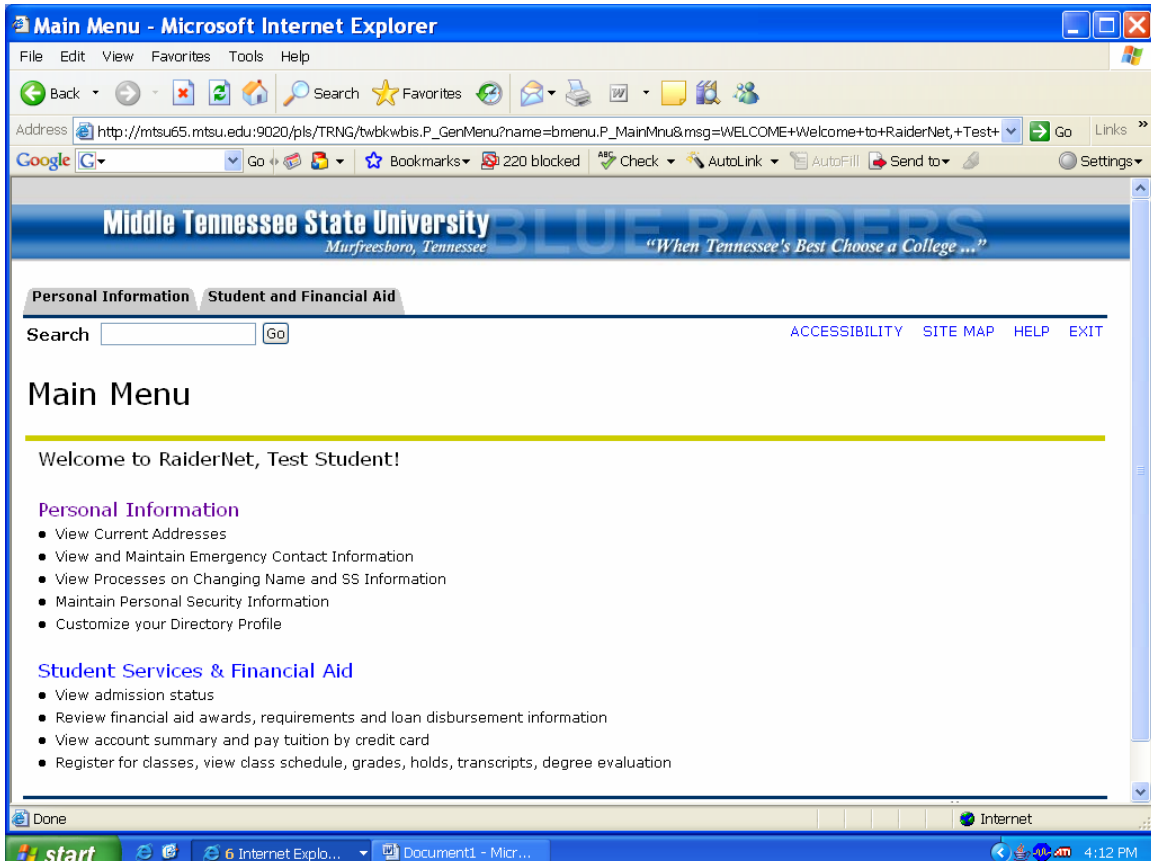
Main Menu - Microsoft Internet Explorer

File Edit View Favorites Tools Help

Back Search Favorites

Address http://mtsu65.mtsu.edu:9020/pls/TRNG/twbkwbis.P_GenMenu?name=bmenu.P_MainMnu&msg=WELCOME+Welcome+to+RaiderNet,+Test+ Go Links

Google Go Bookmarks 220 blocked Check AutoLink AutoFill Send to Settings

Middle Tennessee State University
Murfreesboro, Tennessee
BLUE RAIDERS
"When Tennessee's Best Choose a College ..."

Personal Information | Student and Financial Aid

Search Go

ACCESSIBILITY SITE MAP HELP EXIT

Main Menu

Welcome to RaiderNet, Test Student!

Personal Information
- View Current Addresses
- View and Maintain Emergency Contact Information
- View Processes on Changing Name and SS Information
- Maintain Personal Security Information
- Customize your Directory Profile

Student Services & Financial Aid
- View admission status
- Review financial aid awards, requirements and loan disbursement information
- View account summary and pay tuition by credit card
- Register for classes, view class schedule, grades, holds, transcripts, degree evaluation

Done
Internet

start 6 Internet Explo... Document1 - Micr... 4:12 PM